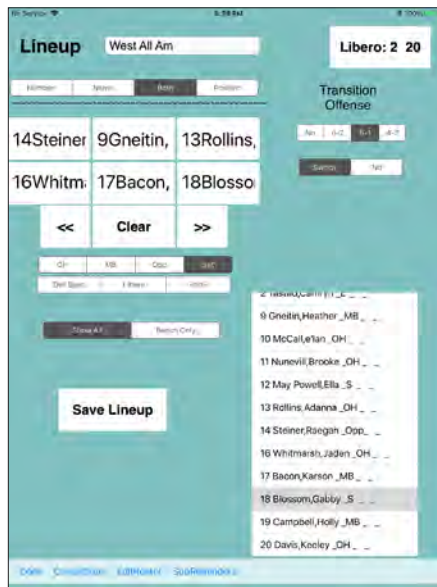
No Service
5:39 PM
100%

Lineup
West All Am
Libero: 2 20

Number
Name
Rotat
Position

Transition Offense

4-6
6-2
5-1
4-2

Switch
No

14Steiner
9Gneitin,
13Rollins,
16Whitm
17Bacon,
18Blosso

<<
Clear
>>

OH
MB
Opp
Set
Def Spec
Libero
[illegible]

Show All
Bench Only

Save Lineup

2 Tasaid,Cami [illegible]
9 Gneitin,Heather _MB _ _
10 McCall,e'lan _OH _ _
11 Nunevill,Brooke _OH _ _
12 May Powell,Ella _S _ _
13 Rollins,Adanna _OH _ _
14 Steiner,Raegan _Opp_ _
16 Whitmarsh,Jaden _OH _ _
17 Bacon,Karson _MB _ _
18 Blossom,Gabby _S _ _
19 Campbell,Holly _MB _ _
20 Davis,Keeley _OH _ _

Done
CreateStats
EditRoster
SubReminders